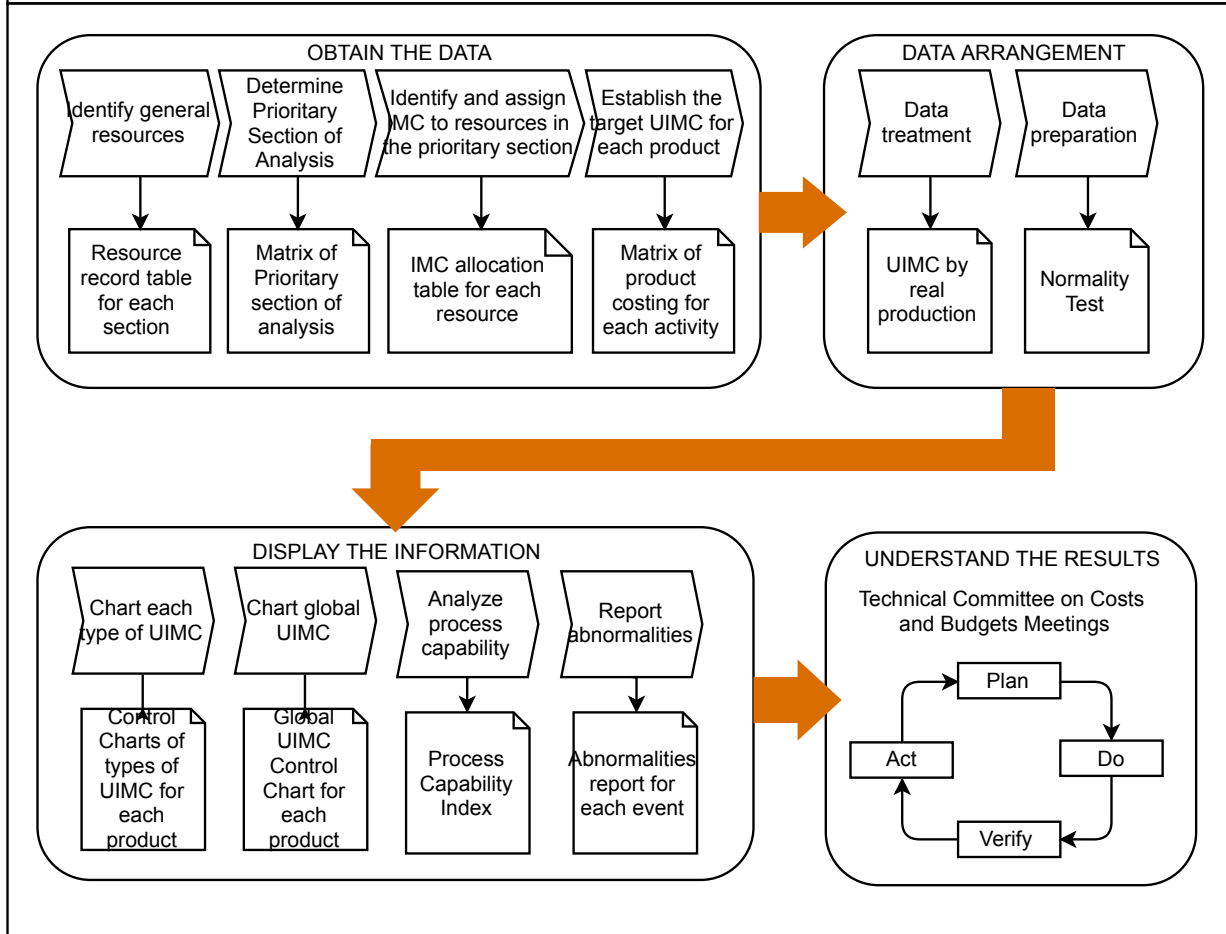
OBTAIN THE DATA

Identify general resources

Resource record table for each section

Determine Prioritary Section of Analysis

Matrix of Prioritary section of analysis

Identify and assign IMC to resources in the prioritary section

IMC allocation table for each resource

Establish the target UIMC for each product

Matrix of product costing for each activity

DATA ARRANGEMENT

Data treatment

UIMC by real production

Data preparation

Normality Test

DISPLAY THE INFORMATION

Chart each type of UIMC

Control Charts of types of UIMC for each product

Chart global UIMC

Global UIMC Control Chart for each product

Analyze process capability

Process Capability Index

Report abnormalities

Abnormalities report for each event

UNDERSTAND THE RESULTS

Technical Committee on Costs and Budgets Meetings

Plan

Do

Verify

Act